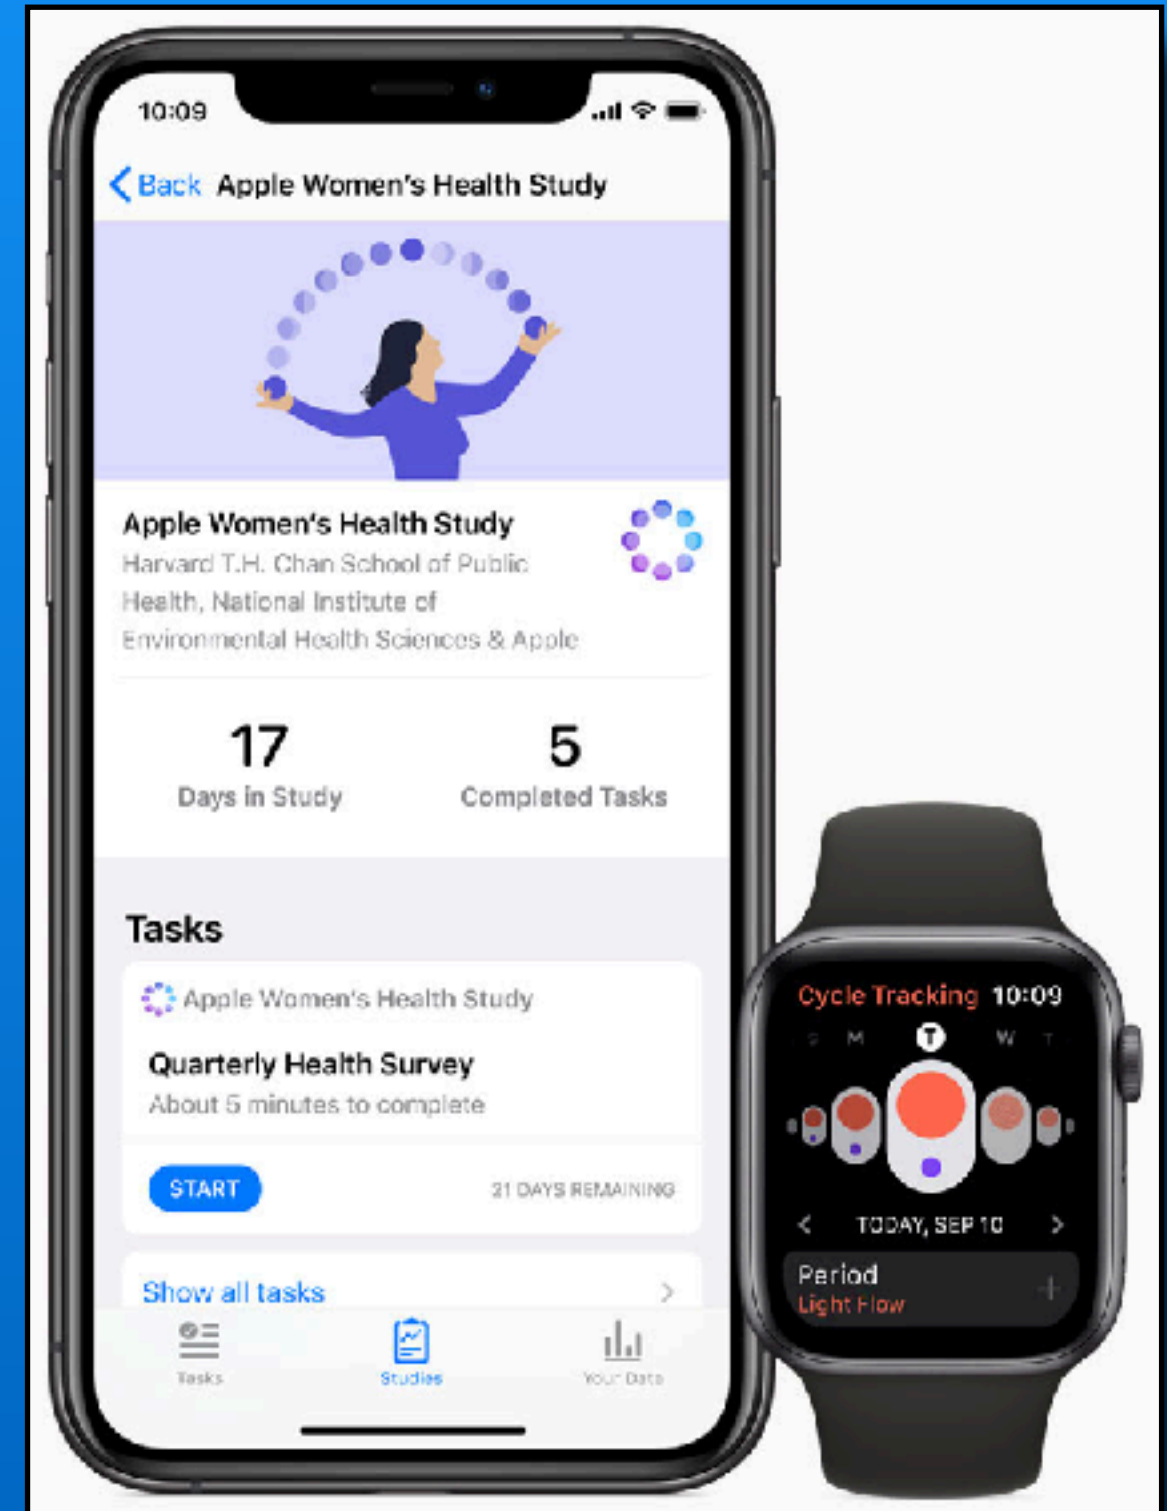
10:09

Back Apple Women's Health Study

Apple Women's Health Study
Harvard T.H. Chan School of Public Health, National Institute of Environmental Health Sciences & Apple

17
Days in Study

5
Completed Tasks

Tasks

Apple Women's Health Study
Quarterly Health Survey
About 5 minutes to complete

START
21 DAYS REMAINING

Show all tasks

Tasks
Studies
Your Data

Cycle Tracking 10:09
S M T W T
TODAY, SEP 10
Period
Light Flow